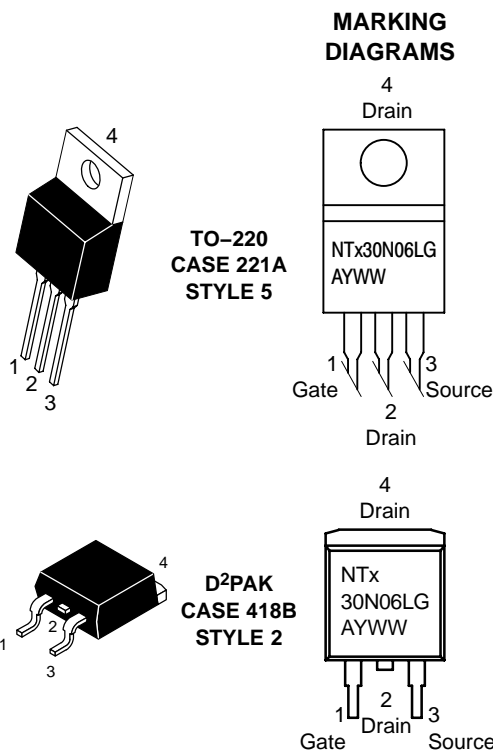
MARKING DIAGRAMS

4

1

2

3

TO−220
CASE 221A
STYLE 5

4
Drain

NTx30N06LG
AYWW

1
Gate

2
Drain

3
Source

4

1

2

3

D$^2$PAK
CASE 418B
STYLE 2

4
Drain

NTx
30N06LG
AYWW

1
Gate

2
Drain

3
Source